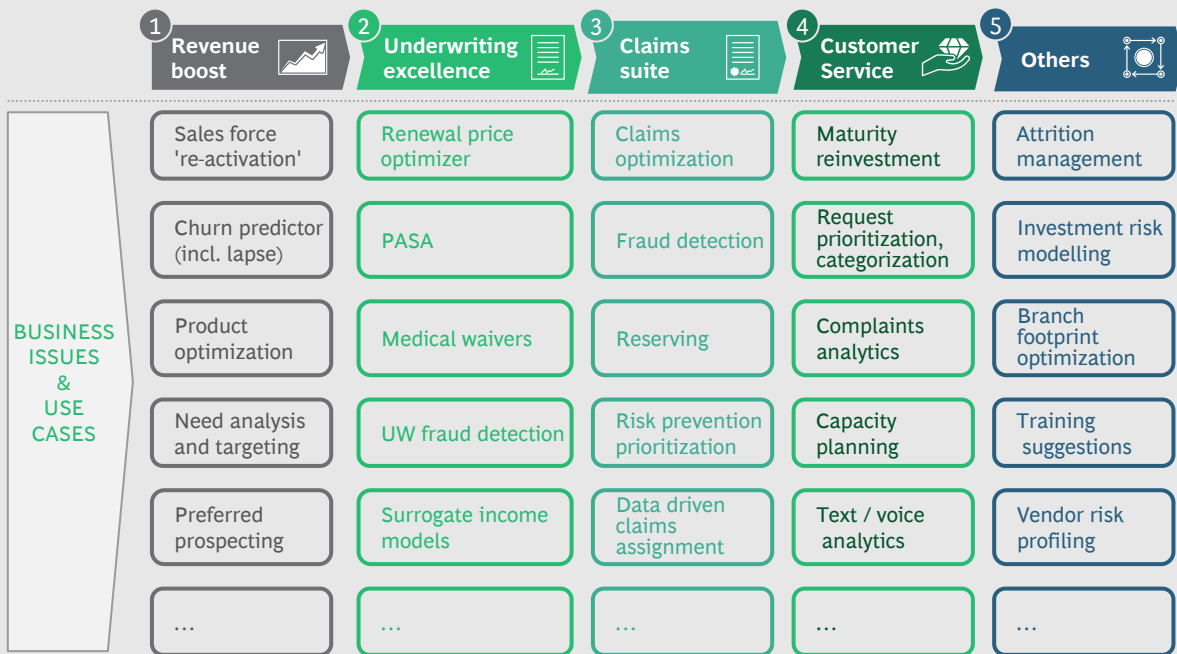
1 Revenue boost

2 Underwriting excellence

3 Claims suite

4 Customer Service

5 Others

BUSINESS ISSUES & USE CASES

| Revenue boost | Underwriting excellence | Claims suite | Customer Service | Others |
|---|---|---|---|---|
| Sales force 're-activation' | Renewal price optimizer | Claims optimization | Maturity reinvestment | Attrition management |
| Churn predictor (incl. lapse) | PASA | Fraud detection | Request prioritization, categorization | Investment risk modelling |
| Product optimization | Medical waivers | Reserving | Complaints analytics | Branch footprint optimization |
| Need analysis and targeting | UW fraud detection | Risk prevention prioritization | Capacity planning | Training suggestions |
| Preferred prospecting | Surrogate income models | Data driven claims assignment | Text / voice analytics | Vendor risk profiling |
| ... | ... | ... | ... | ... |